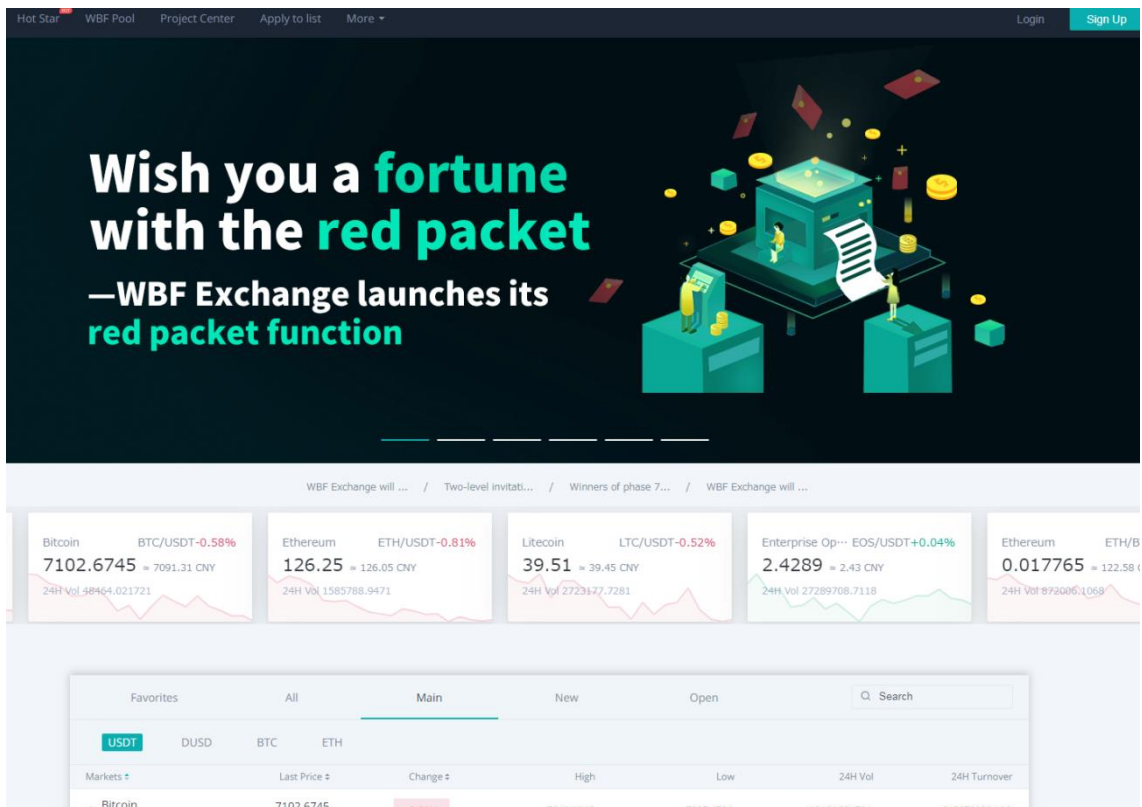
Hot Star WBF Pool Project Center Apply to list More ▾ Login Sign Up

Wish you a fortune with the red packet

—WBF Exchange launches its red packet function

WBF Exchange will ... / Two-level invitati... / Winners of phase 7... / WBF Exchange will ...

Bitcoin BTC/USDT-0.58%
7102.6745 ≈ 7091.31 CNY
24H Vol 48464.021721

Ethereum ETH/USDT-0.81%
126.25 ≈ 126.05 CNY
24H Vol 1585788.9471

Litecoin LTC/USDT-0.52%
39.51 ≈ 39.45 CNY
24H Vol 2723177.7281

Enterprise Op··· EOS/USDT+0.04%
2.4289 ≈ 2.43 CNY
24H Vol 27289708.7118

Ethereum ETH/B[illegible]
0.017765 ≈ 122.58 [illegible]
24H Vol 872006.1068

Favorites All Main New Open Search

USDT DUSD BTC ETH

| Markets ⇕ | Last Price ⇕ | Change ⇕ | High | Low | 24H Vol | 24H Turnover |
|---|---|---|---|---|---|---|
| Bitcoin | 7102.6745 | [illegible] | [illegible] | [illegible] | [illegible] | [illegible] |